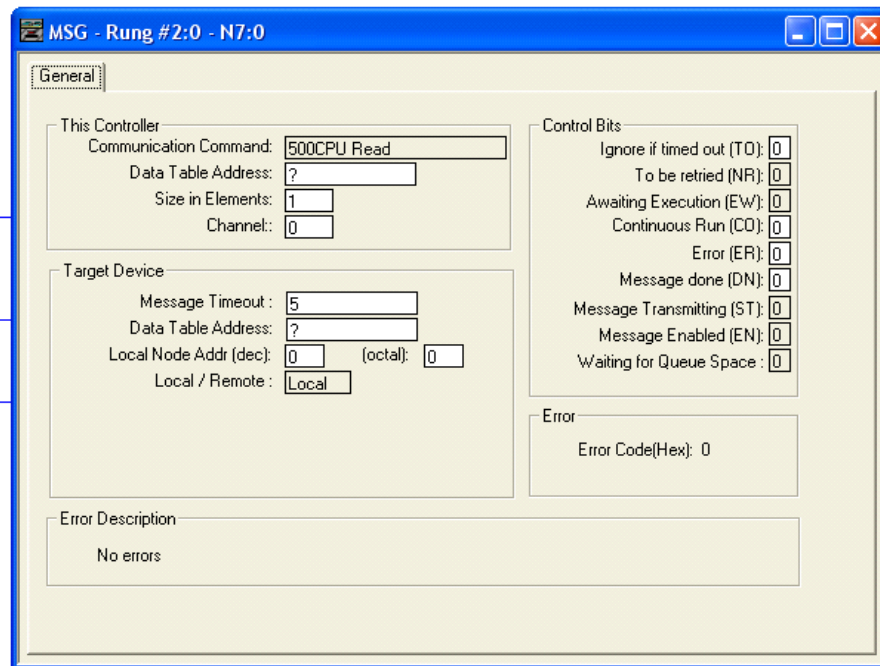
MSG - Rung #2:0 - N7:0

General

This Controller
Communication Command: 500CPU Read
Data Table Address: ?
Size in Elements: 1
Channel:: 0

Target Device
Message Timeout : 5
Data Table Address: ?
Local Node Addr (dec): 0 (octal): 0
Local / Remote : Local

Control Bits
Ignore if timed out (TO): 0
To be retried (NR): 0
Awaiting Execution (EW): 0
Continuous Run (CO): 0
Error (ER): 0
Message done (DN): 0
Message Transmitting (ST): 0
Message Enabled (EN): 0
Waiting for Queue Space : 0

Error
Error Code(Hex): 0

Error Description
No errors